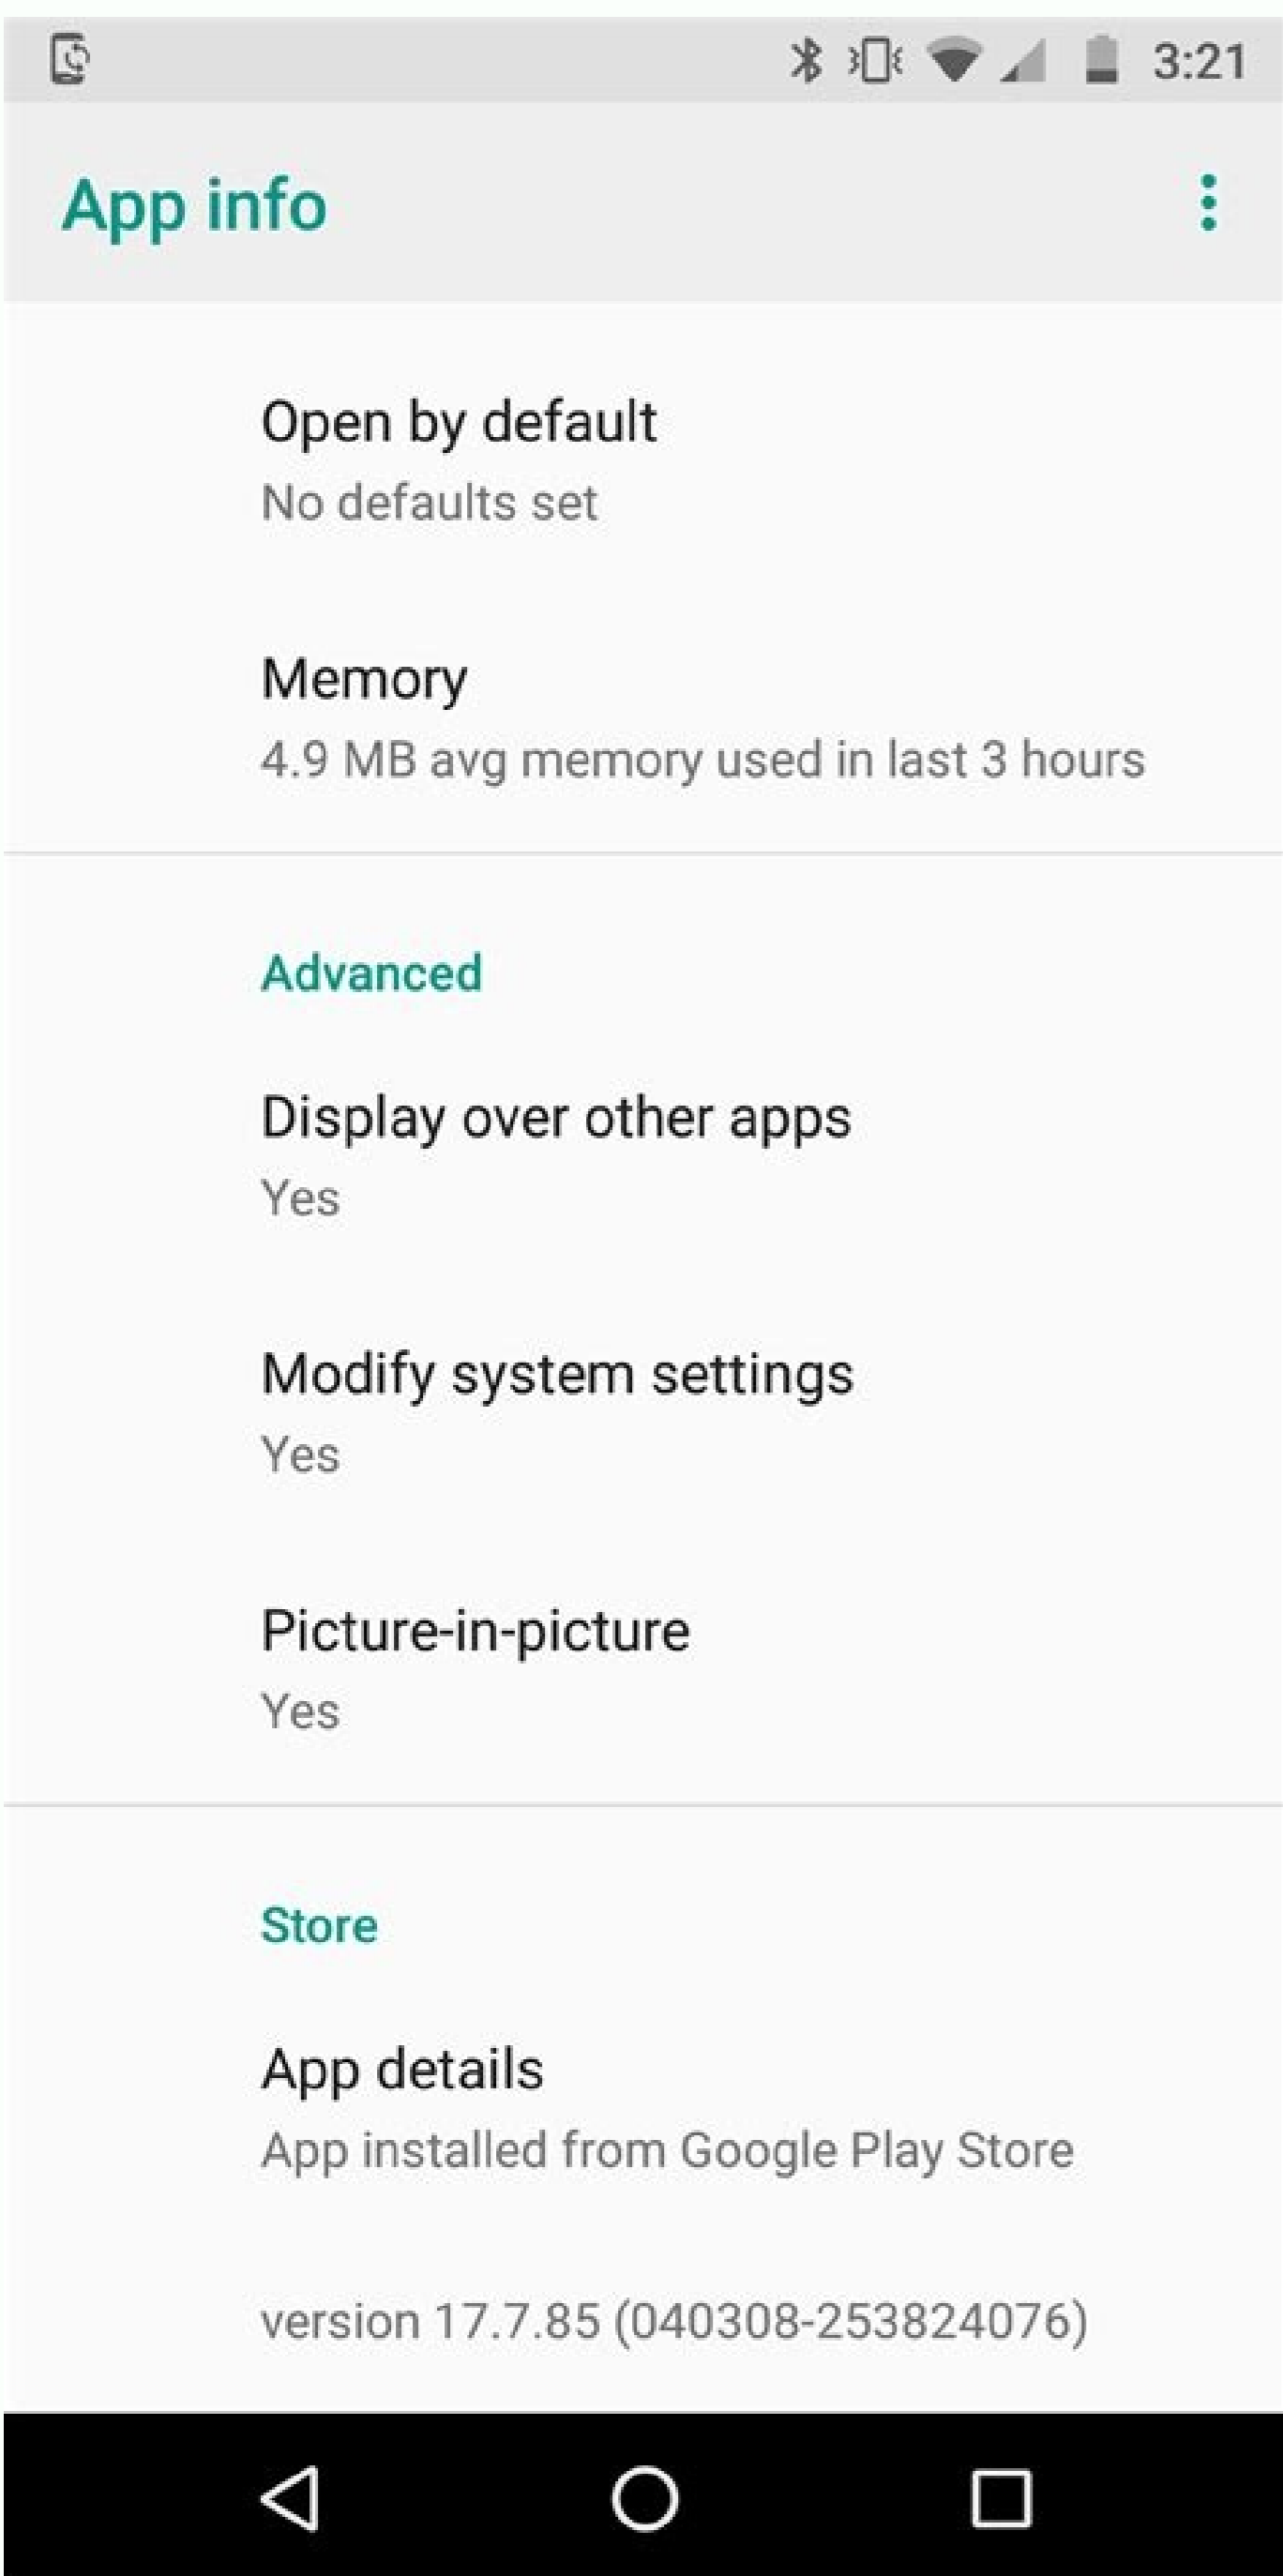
3:21

App info

Open by default
No defaults set

Memory
4.9 MB avg memory used in last 3 hours

Advanced

Display over other apps
Yes

Modify system settings
Yes

Picture-in-picture
Yes

Store

App details
App installed from Google Play Store

version 17.7.85 (040308-253824076)